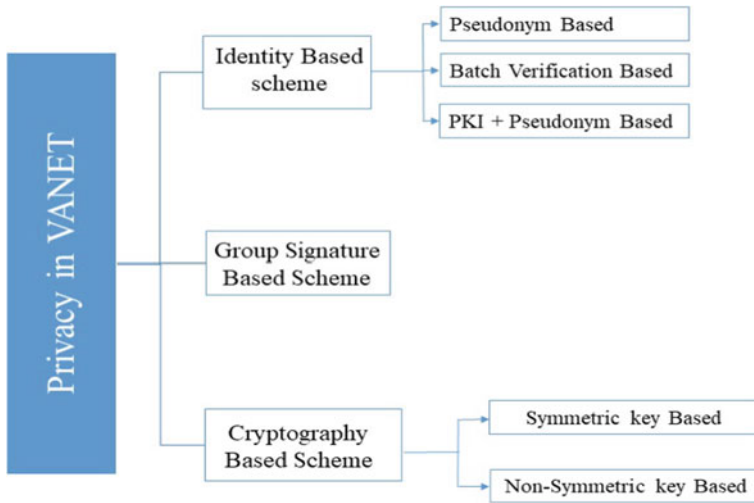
Privacy in VANET

Identity Based scheme

Pseudonym Based

Batch Verification Based

PKI + Pseudonym Based

Group Signature Based Scheme

Cryptography Based Scheme

Symmetric key Based

Non-Symmetric key Based